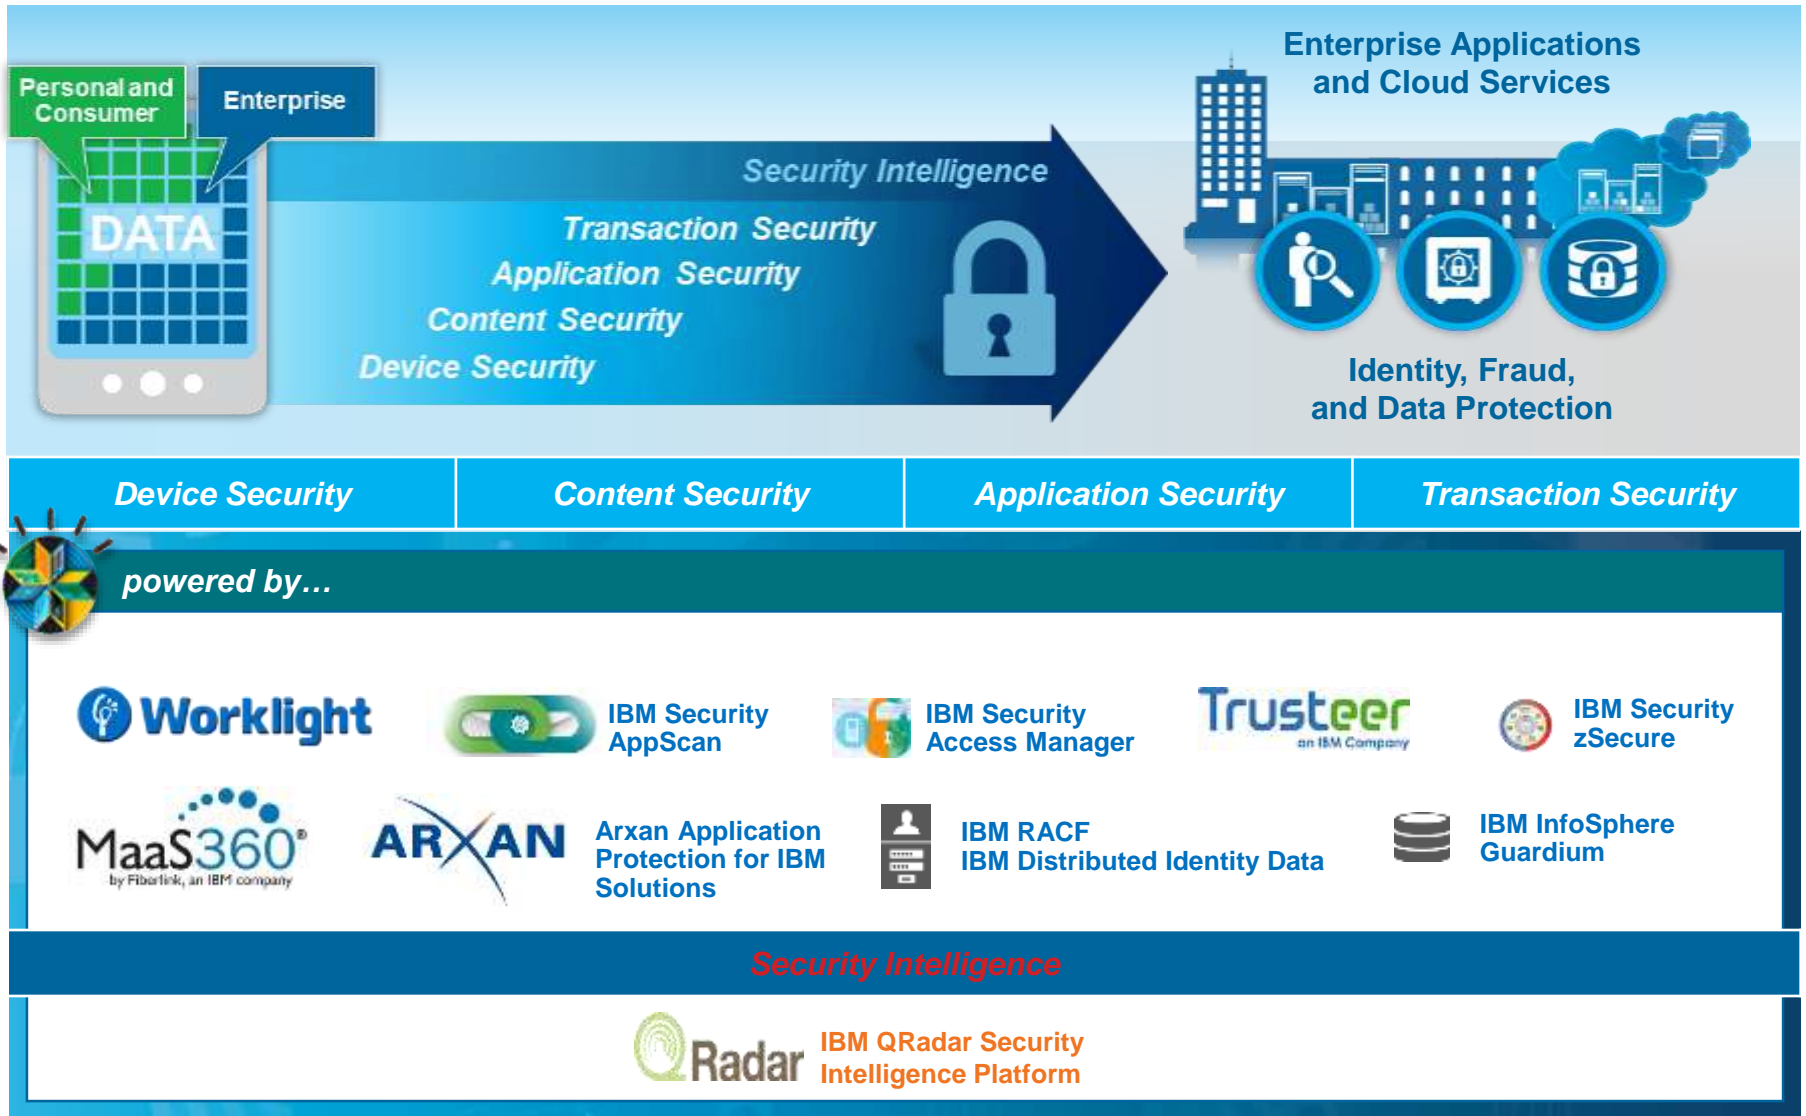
Personal and Consumer

Enterprise

DATA

Security Intelligence

Transaction Security

Application Security

Content Security

Device Security

Enterprise Applications and Cloud Services

Identity, Fraud, and Data Protection

| Device Security | Content Security | Application Security | Transaction Security |
|---|---|---|---|

powered by…

Worklight

IBM Security AppScan

IBM Security Access Manager

Trusteer an IBM Company

IBM Security zSecure

MaaS360 by Fiberlink, an IBM company

ARXAN

Arxan Application Protection for IBM Solutions

IBM RACF
IBM Distributed Identity Data

IBM InfoSphere Guardium

Security Intelligence

QRadar

IBM QRadar Security Intelligence Platform